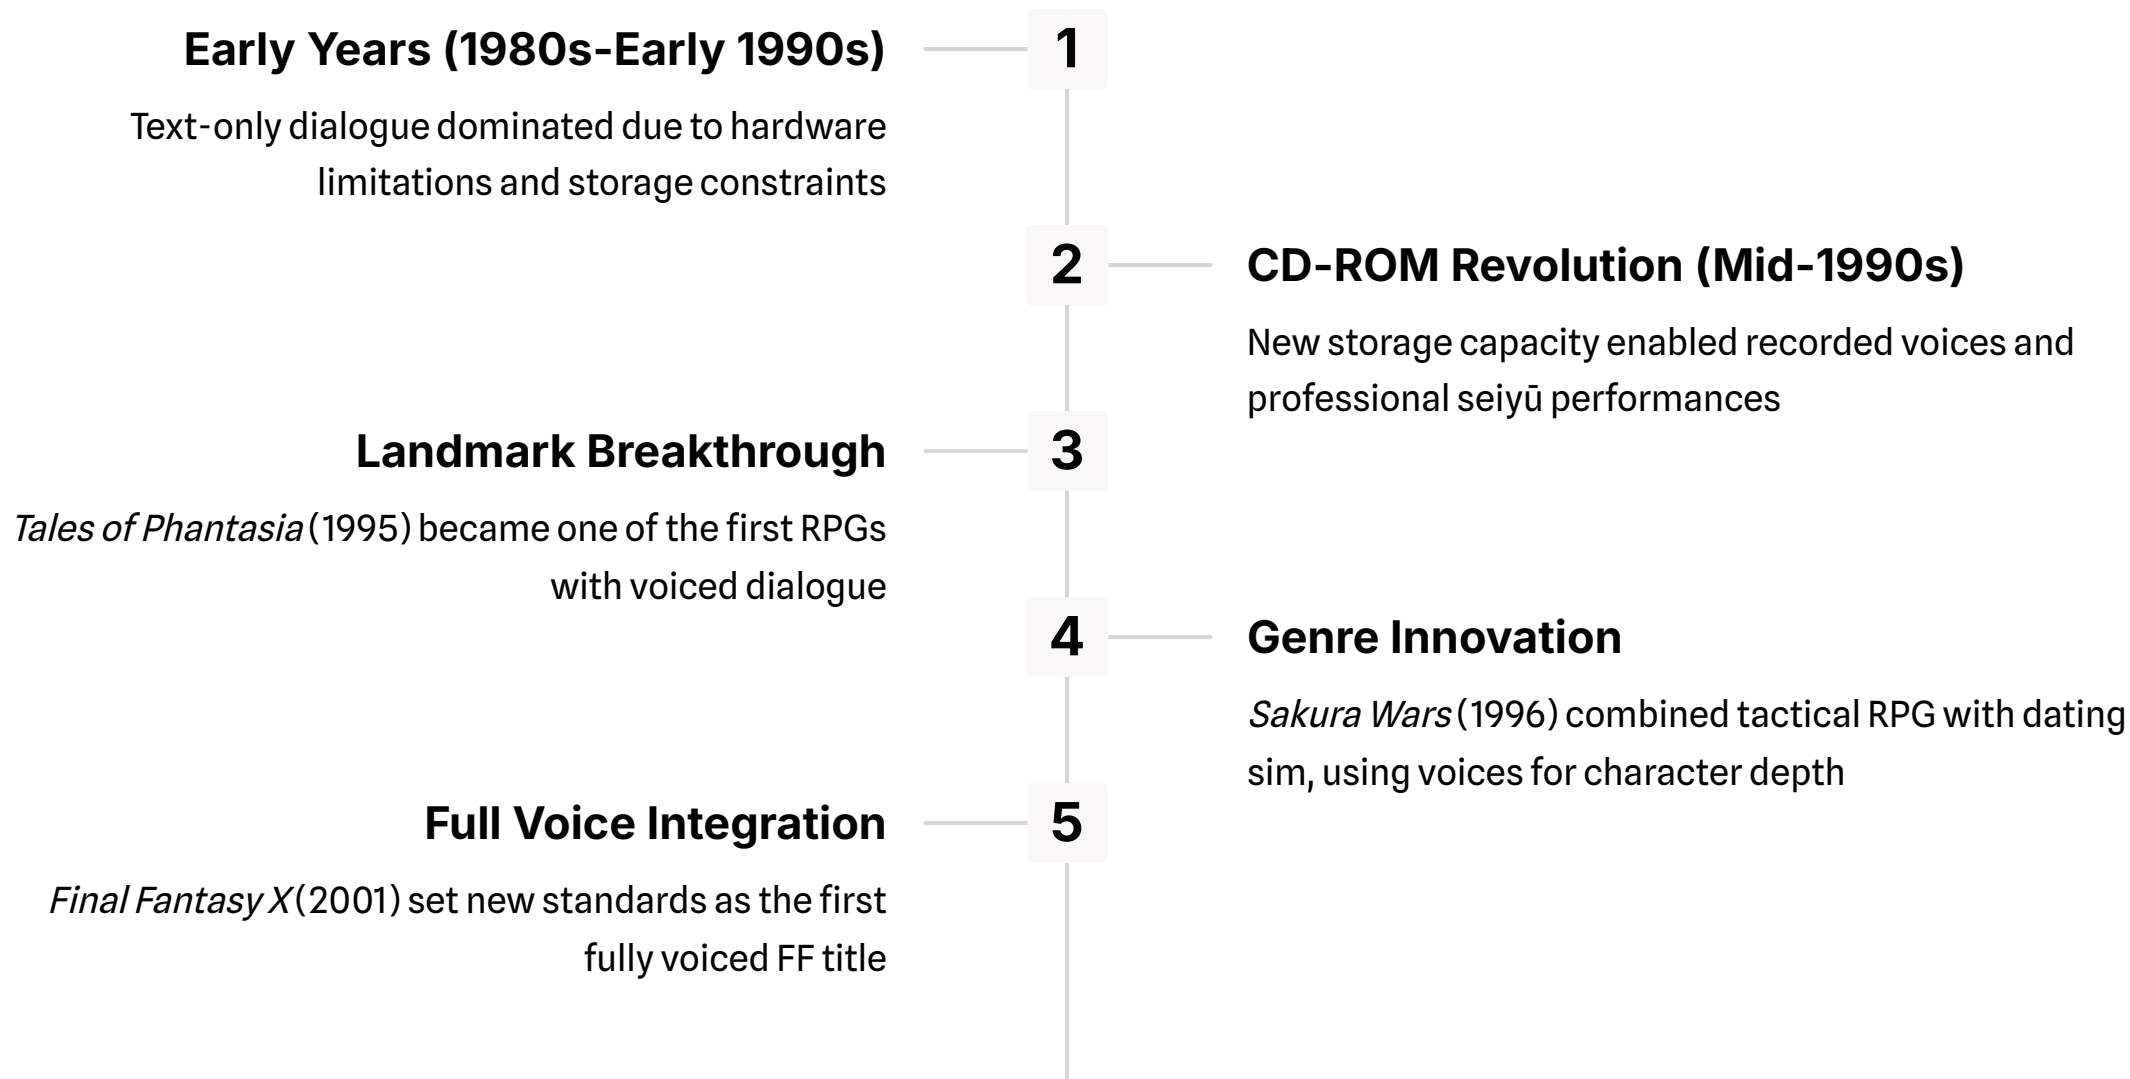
1

Early Years (1980s-Early 1990s)

Text-only dialogue dominated due to hardware limitations and storage constraints

2

CD-ROM Revolution (Mid-1990s)

New storage capacity enabled recorded voices and professional seiyū performances

3

Landmark Breakthrough

Tales of Phantasia (1995) became one of the first RPGs with voiced dialogue

4

Genre Innovation

Sakura Wars (1996) combined tactical RPG with dating sim, using voices for character depth

5

Full Voice Integration

Final Fantasy X (2001) set new standards as the first fully voiced FF title